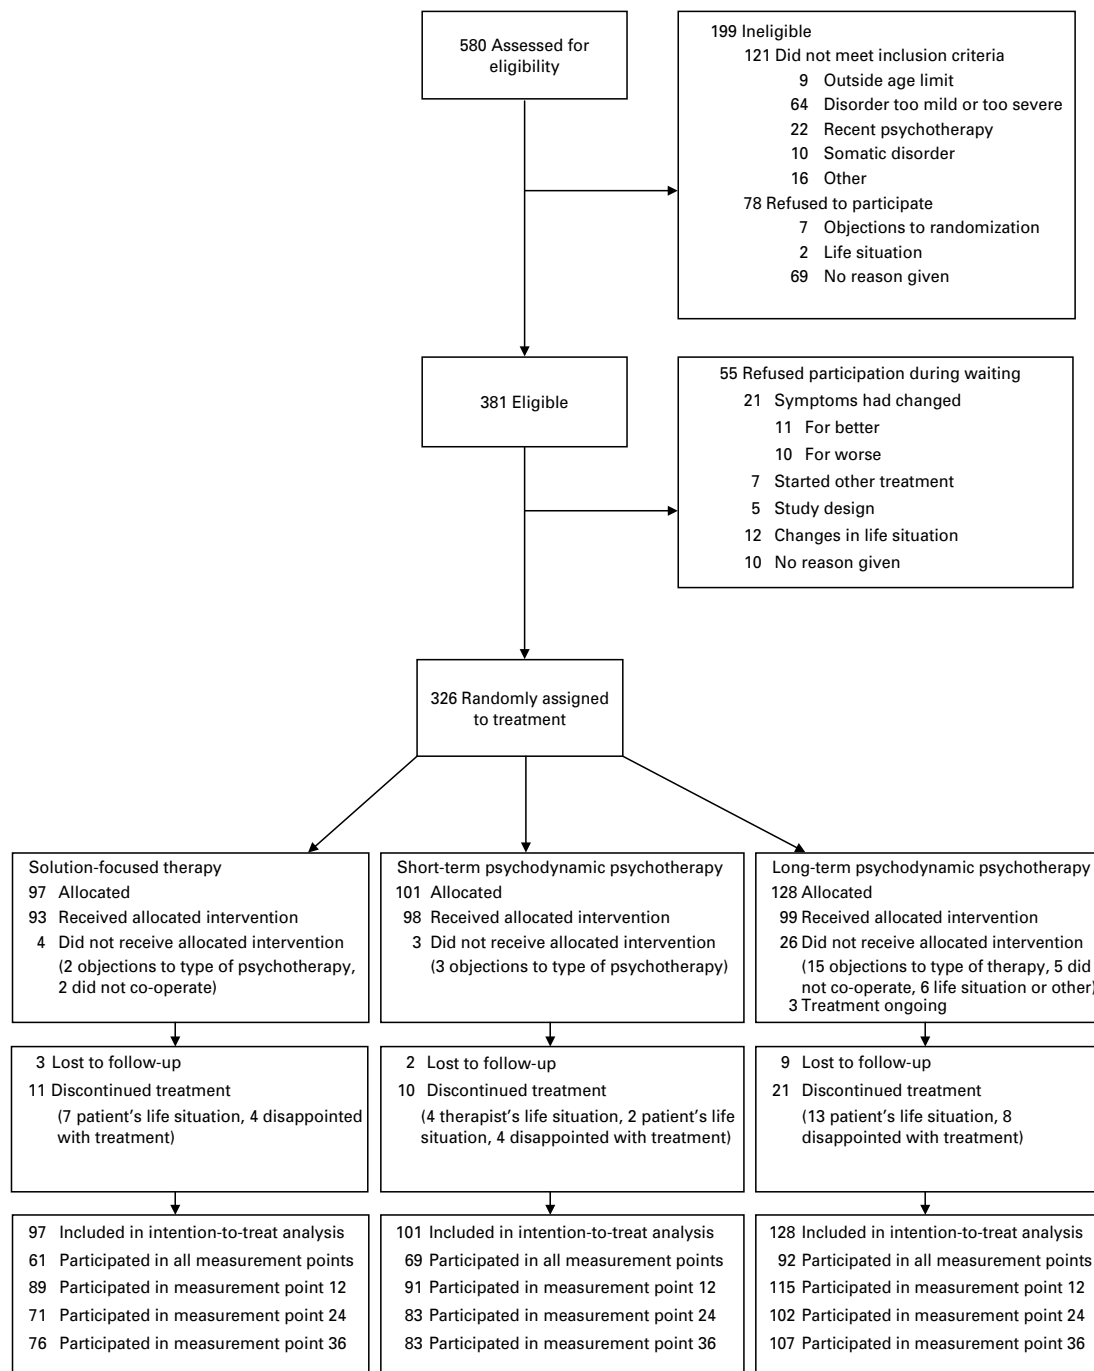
580 Assessed for eligibility

199 Ineligible
121 Did not meet inclusion criteria
9 Outside age limit
64 Disorder too mild or too severe
22 Recent psychotherapy
10 Somatic disorder
16 Other
78 Refused to participate
7 Objections to randomization
2 Life situation
69 No reason given

381 Eligible

55 Refused participation during waiting
21 Symptoms had changed
11 For better
10 For worse
7 Started other treatment
5 Study design
12 Changes in life situation
10 No reason given

326 Randomly assigned to treatment

Solution-focused therapy
97 Allocated
93 Received allocated intervention
4 Did not receive allocated intervention (2 objections to type of psychotherapy, 2 did not co-operate)

3 Lost to follow-up
11 Discontinued treatment (7 patient's life situation, 4 disappointed with treatment)

97 Included in intention-to-treat analysis
61 Participated in all measurement points
89 Participated in measurement point 12
71 Participated in measurement point 24
76 Participated in measurement point 36

Short-term psychodynamic psychotherapy
101 Allocated
98 Received allocated intervention
3 Did not receive allocated intervention (3 objections to type of psychotherapy)

2 Lost to follow-up
10 Discontinued treatment (4 therapist's life situation, 2 patient's life situation, 4 disappointed with treatment)

101 Included in intention-to-treat analysis
69 Participated in all measurement points
91 Participated in measurement point 12
83 Participated in measurement point 24
83 Participated in measurement point 36

Long-term psychodynamic psychotherapy
128 Allocated
99 Received allocated intervention
26 Did not receive allocated intervention (15 objections to type of therapy, 5 did not co-operate, 6 life situation or other)
3 Treatment ongoing

9 Lost to follow-up
21 Discontinued treatment (13 patient's life situation, 8 disappointed with treatment)

128 Included in intention-to-treat analysis
92 Participated in all measurement points
115 Participated in measurement point 12
102 Participated in measurement point 24
107 Participated in measurement point 36